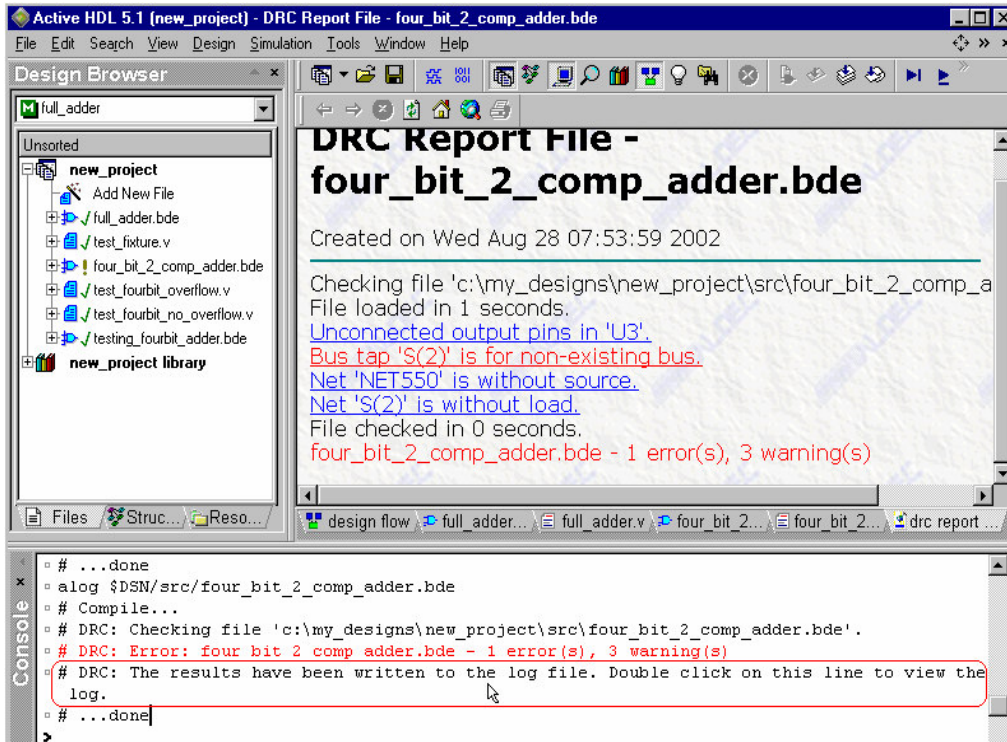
Active HDL 5.1 (new_project) - DRC Report File - four_bit_2_comp_adder.bde

File Edit Search View Design Simulation Tools Window Help

Design Browser

full_adder

Unsorted

new_project
Add New File
full_adder.bde
test_fixture.v
four_bit_2_comp_adder.bde
test_fourbit_overflow.v
test_fourbit_no_overflow.v
testing_fourbit_adder.bde
new_project library

Files Struc... Reso...

DRC Report File - four_bit_2_comp_adder.bde

Created on Wed Aug 28 07:53:59 2002

Checking file 'c:\my_designs\new_project\src\four_bit_2_comp_a
File loaded in 1 seconds.
Unconnected output pins in 'U3'.
Bus tap 'S(2)' is for non-existing bus.
Net 'NET550' is without source.
Net 'S(2)' is without load.
File checked in 0 seconds.
four_bit_2_comp_adder.bde - 1 error(s), 3 warning(s)

design flow full_adder... full_adder.v four_bit_2... four_bit_2... drc report ...

Console

# ...done
alog $DSN/src/four_bit_2_comp_adder.bde
# Compile...
# DRC: Checking file 'c:\my_designs\new_project\src\four_bit_2_comp_adder.bde'.
# DRC: Error: four bit 2 comp adder.bde - 1 error(s), 3 warning(s)
# DRC: The results have been written to the log file. Double click on this line to view the log.
# ...done
>